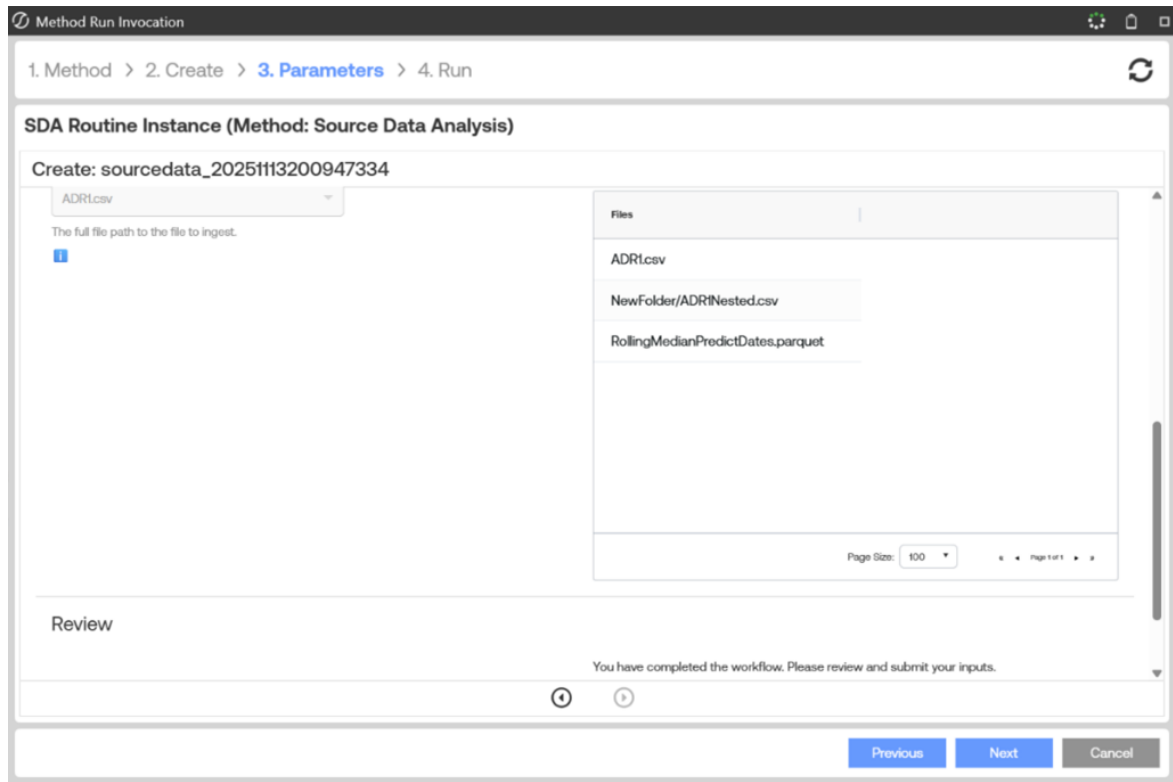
Method Run Invocation

1. Method > 2. Create > 3. Parameters > 4. Run

SDA Routine Instance (Method: Source Data Analysis)

Create: sourcedata_20251113200947334

ADR1.csv

The full file path to the file to ingest.

| Files |
|---|
| ADR1.csv |
| NewFolder/ADR1Nested.csv |
| RollingMedianPredictDates.parquet |

Page Size: 100

Page 1 of 1

Review

You have completed the workflow. Please review and submit your inputs.

Previous Next Cancel